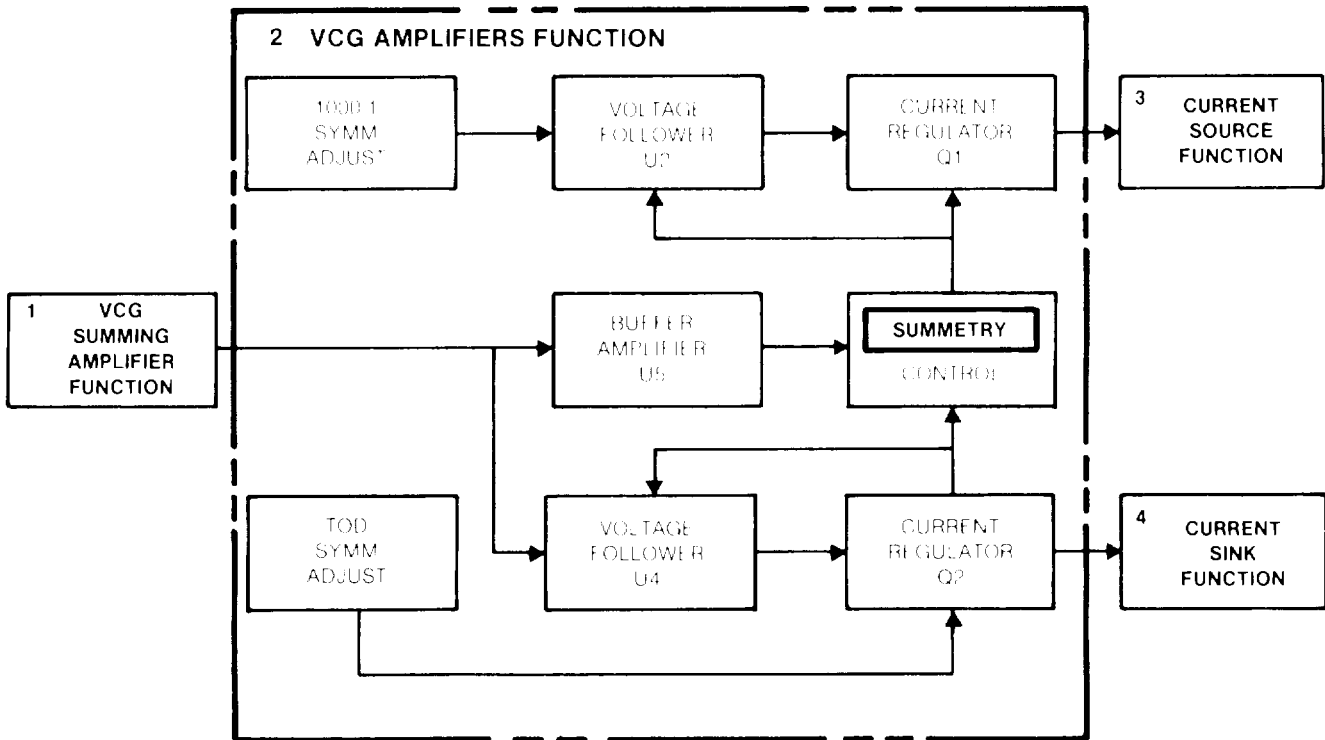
2 VCG AMPLIFIERS FUNCTION

1000:1 SYMM ADJUST

VOLTAGE FOLLOWER U2

CURRENT REGULATOR Q1

3 CURRENT SOURCE FUNCTION

1 VCG SUMMING AMPLIFIER FUNCTION

BUFFER AMPLIFIER U5

SUMMETRY CONTROL

TOD SYMM ADJUST

VOLTAGE FOLLOWER U4

CURRENT REGULATOR Q2

4 CURRENT SINK FUNCTION